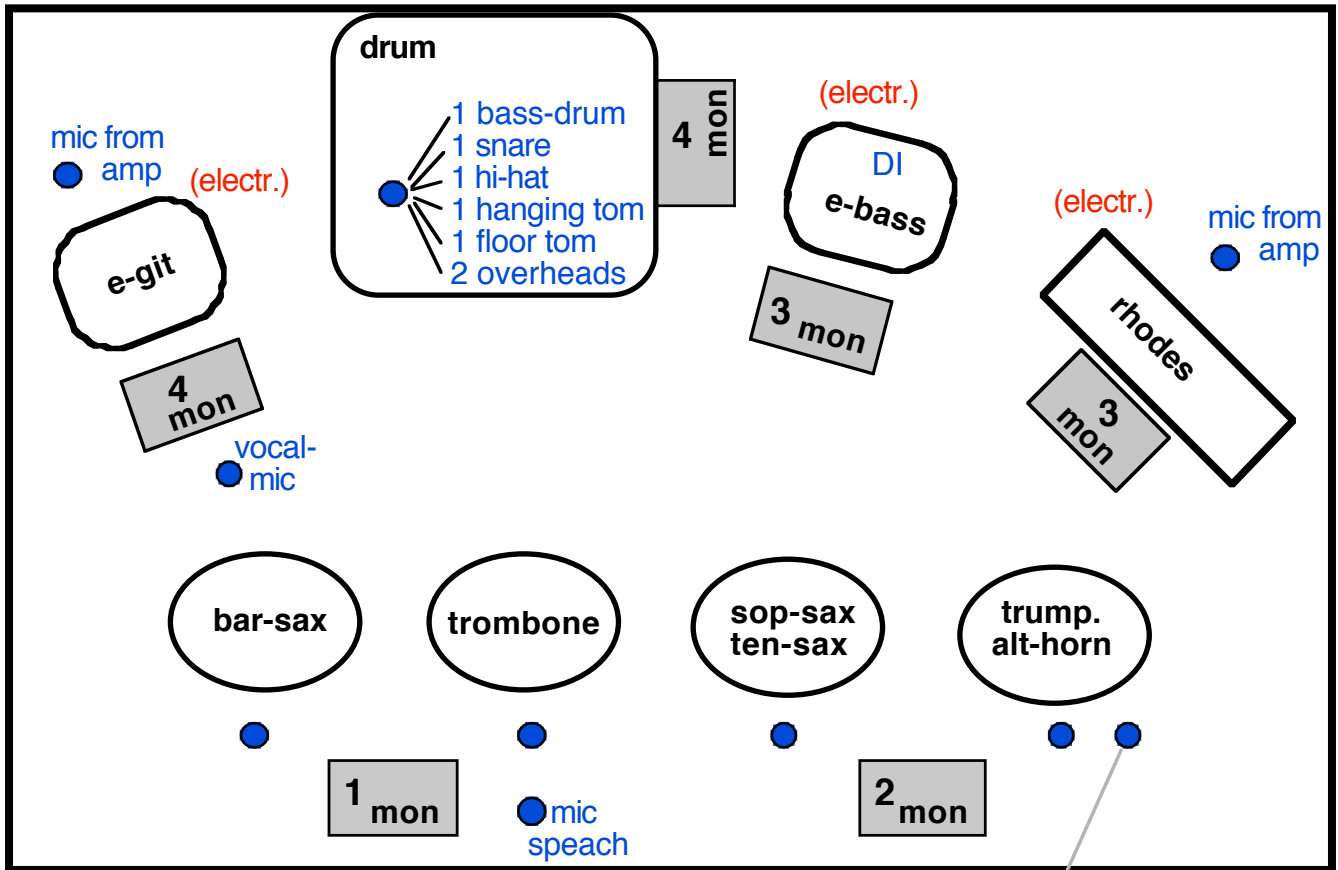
drum
1 bass-drum
1 snare
1 hi-hat
1 hanging tom
1 floor tom
2 overheads

4 mon

(electr.)
DI
e-bass

3 mon

mic from amp

(electr.)
e-git

4 mon

vocal-mic

(electr.)
mic from amp

rhodes

3 mon

bar-sax

trombone

sop-sax
ten-sax

trump.
alt-horn

1 mon

mic speach

2 mon